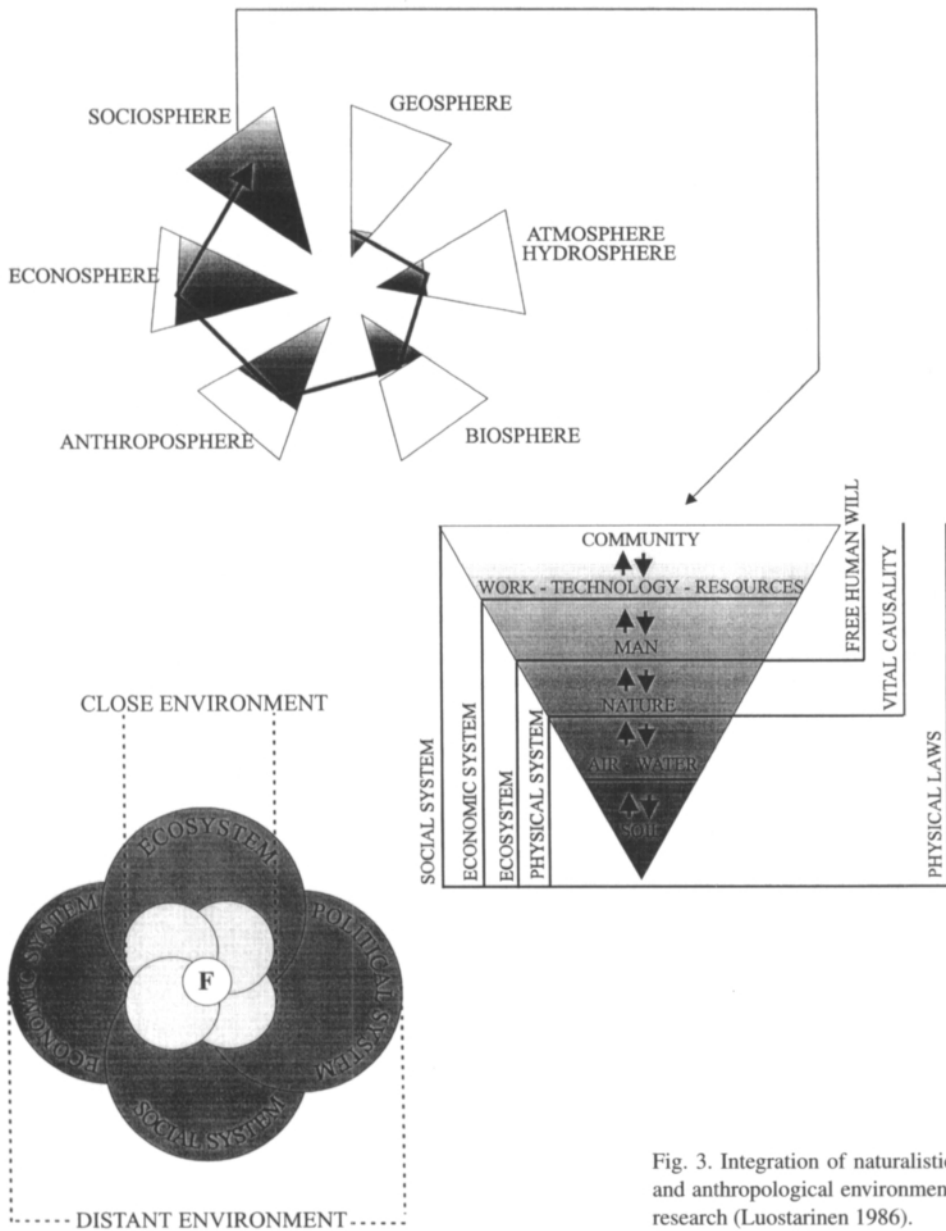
SOCIOSPHERE

GEOSPHERE

ATMOSPHERE
HYDROSPHERE

ECONOSPHERE

ANTHROPOSPHERE

BIOSPHERE

COMMUNITY

WORK - TECHNOLOGY - RESOURCES

MAN

NATURE

AIR - WATER

Soil

FREE HUMAN WILL

VITAL CAUSALITY

PHYSICAL LAWS

SOCIAL SYSTEM

ECONOMIC SYSTEM

ECOSYSTEM

PHYSICAL SYSTEM

CLOSE ENVIRONMENT

ECOSYSTEM

ECONOMIC SYSTEM

POLITICAL SYSTEM

SOCIAL SYSTEM

F

DISTANT ENVIRONMENT

Fig. 3. Integration of naturalistic and anthropological environment research (Luostarinen 1986).